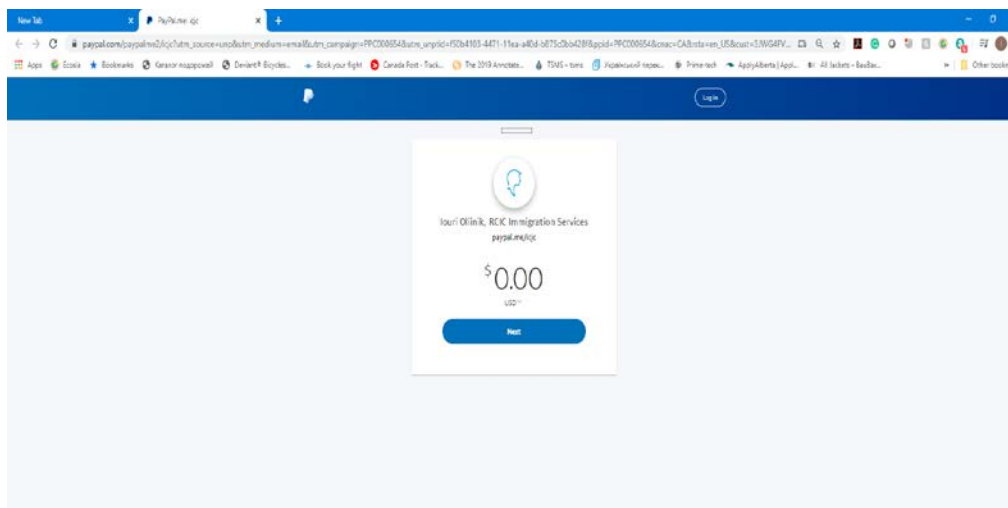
New Tab
PayPal.me icjc
paypal.com/paypalme2/icjc?utm_source=unp&utm_medium=email&utm_campaign=PPC000654&utm_unptid=f50b4103-4471-11ea-a40d-b875c0bb428f&ppid=PPC000654&cnac=CA&rsta=en_US&cust=3JWG4FV...
Apps Ecosia Bookmarks Каталог подорожей Devinci® Bicycles... Book your flight Canada Post - Track... The 2019 Annotate... TSMS - toms Український перек... Prime-tech ApplyAlberta | Appl... All Jackets - BauBax... Other bookmarks
Log In
Iouri Olinik, RCIC Immigration Services
paypal.me/icjc
$0.00
USD
Next